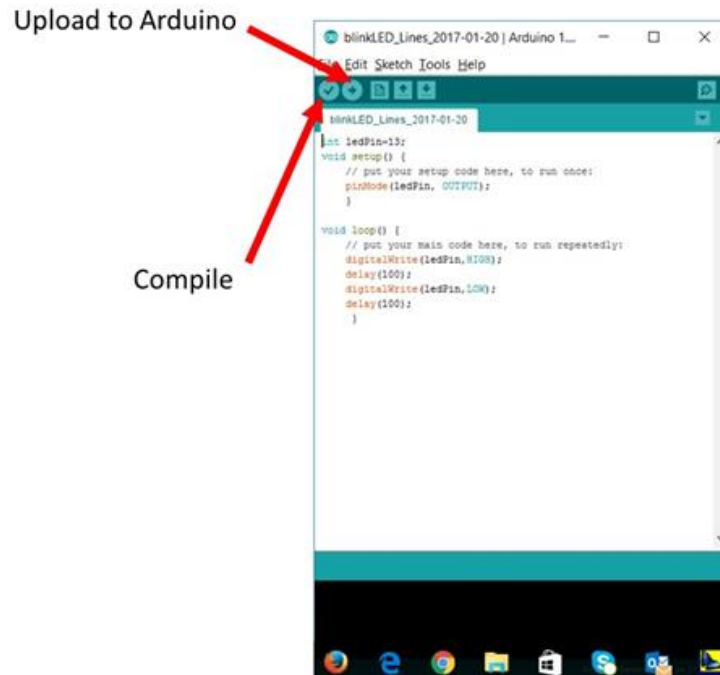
Upload to Arduino

Compile

blinkLED_Lines_2017-01-20 | Arduino 1...

File Edit Sketch Tools Help

blinkLED_Lines_2017-01-20

int ledPin=13;
void setup() {
// put your setup code here, to run once:
pinMode(ledPin, OUTPUT);
}

void loop() {
// put your main code here, to run repeatedly:
digitalWrite(ledPin,HIGH);
delay(100);
digitalWrite(ledPin,LOW);
delay(100);
}